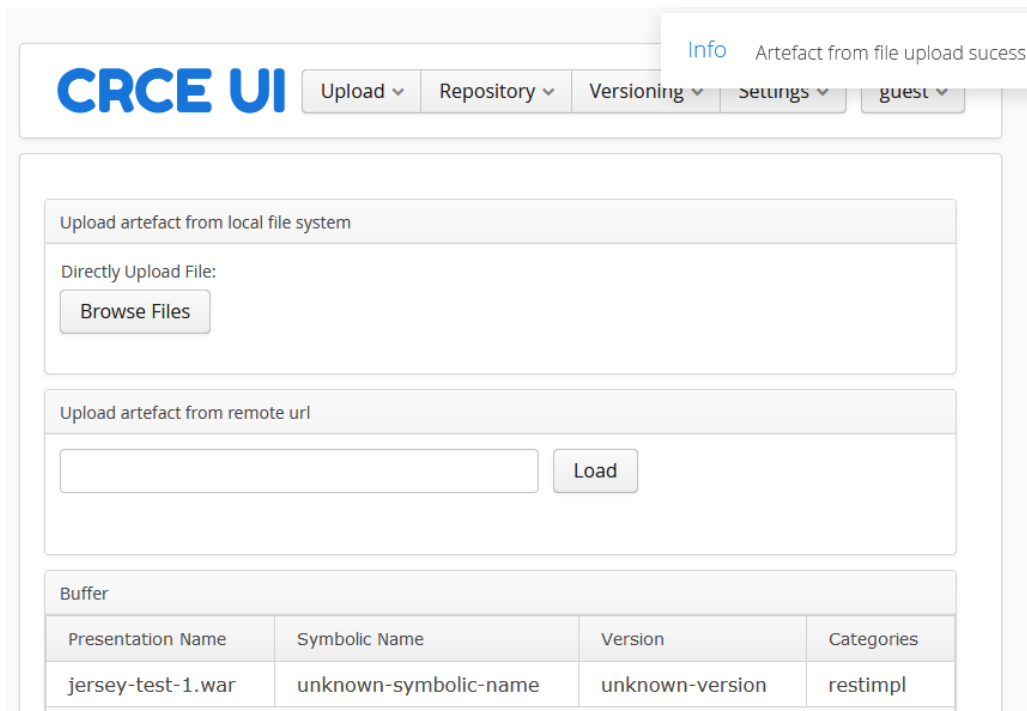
Info Artefact from file upload sucess

CRCE UI

Upload
Repository
Versioning
Settings
guest

Upload artefact from local file system

Directly Upload File:

Browse Files

Upload artefact from remote url

Load

Buffer

| Presentation Name | Symbolic Name | Version | Categories |
|---|---|---|---|
| jersey-test-1.war | unknown-symbolic-name | unknown-version | restimpl |